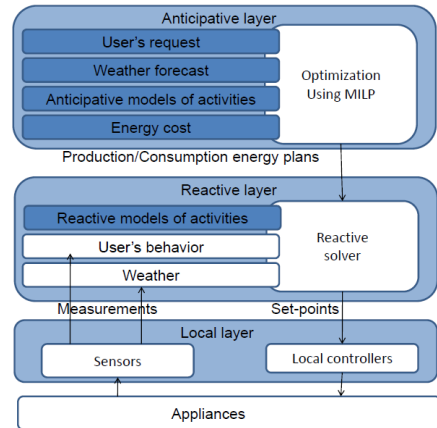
Anticipative layer

User's request

Weather forecast

Anticipative models of activities

Energy cost

Optimization Using MILP

Production/Consumption energy plans

Reactive layer

Reactive models of activities

User's behavior

Weather

Reactive solver

Measurements

Set-points

Local layer

Sensors

Local controllers

Appliances